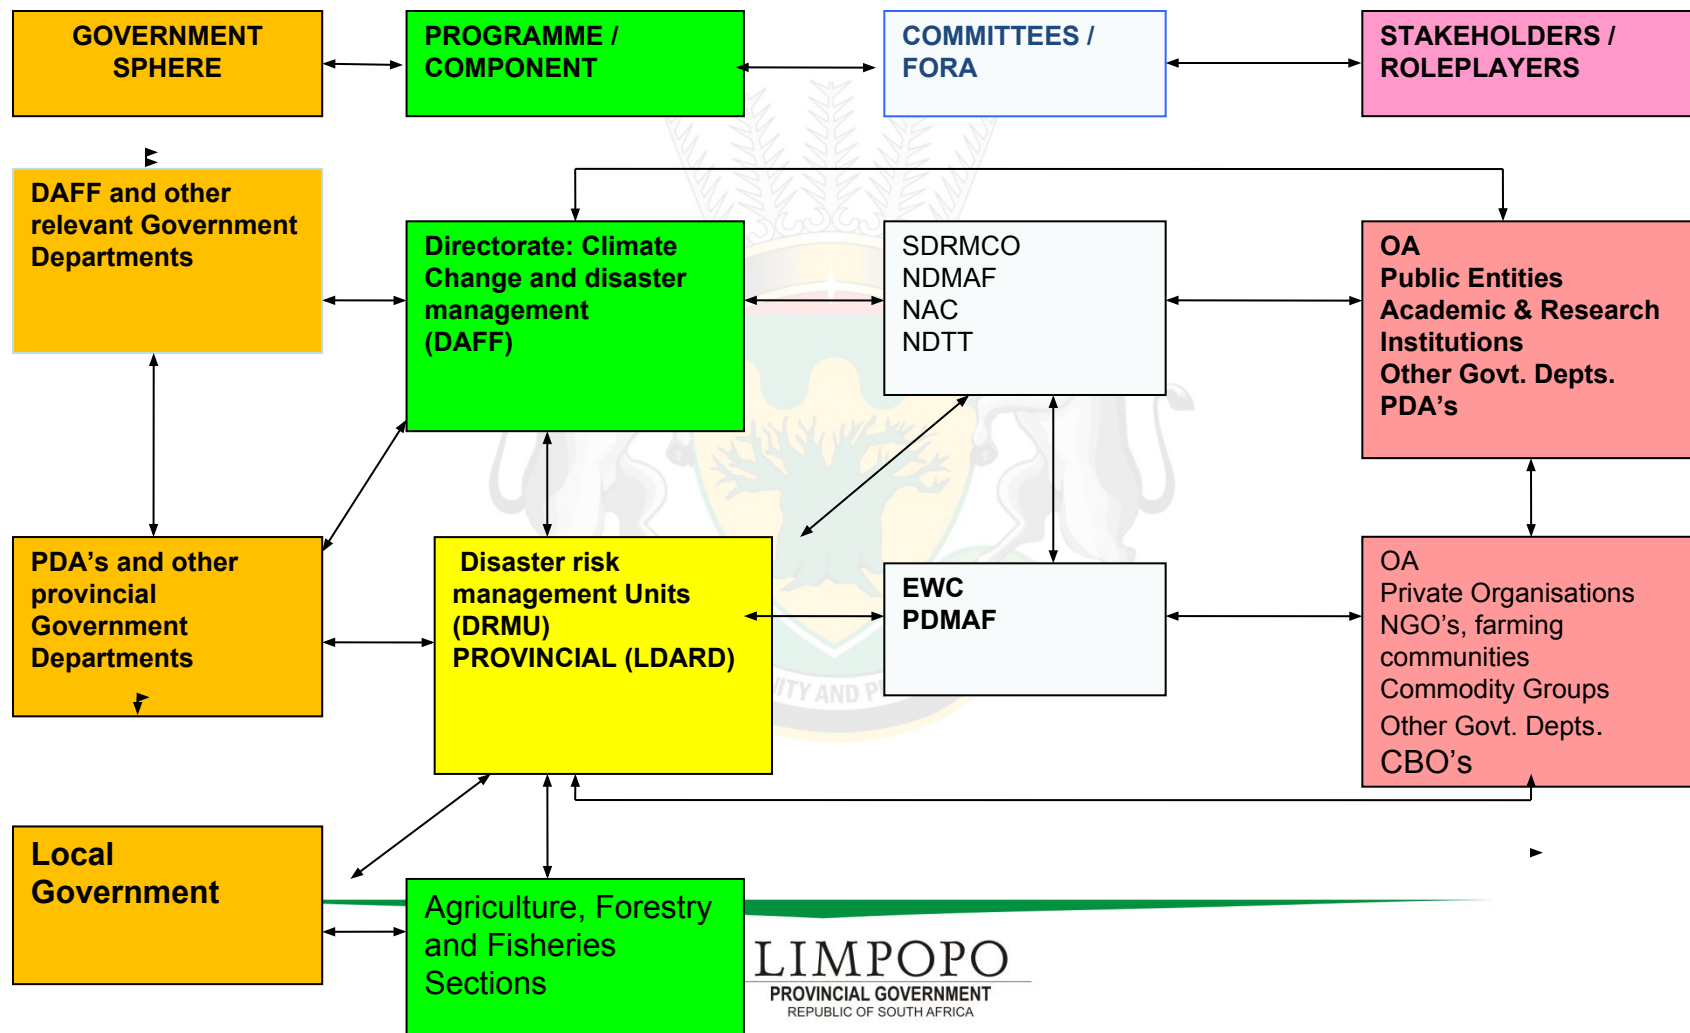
GOVERNMENT SPHERE

PROGRAMME / COMPONENT

COMMITTEES / FORA

STAKEHOLDERS / ROLEPLAYERS

DAFF and other relevant Government Departments

Directorate: Climate Change and disaster management (DAFF)

SDRMCO
NDMAF
NAC
NDTT

OA
Public Entities
Academic & Research Institutions
Other Govt. Depts.
PDA's

PDA's and other provincial Government Departments

Disaster risk management Units (DRMU)
PROVINCIAL (LDARD)

EWC
PDMAF

OA
Private Organisations
NGO's, farming communities
Commodity Groups
Other Govt. Depts.
CBO's

Local Government

Agriculture, Forestry and Fisheries Sections

LIMPOPO
PROVINCIAL GOVERNMENT
REPUBLIC OF SOUTH AFRICA